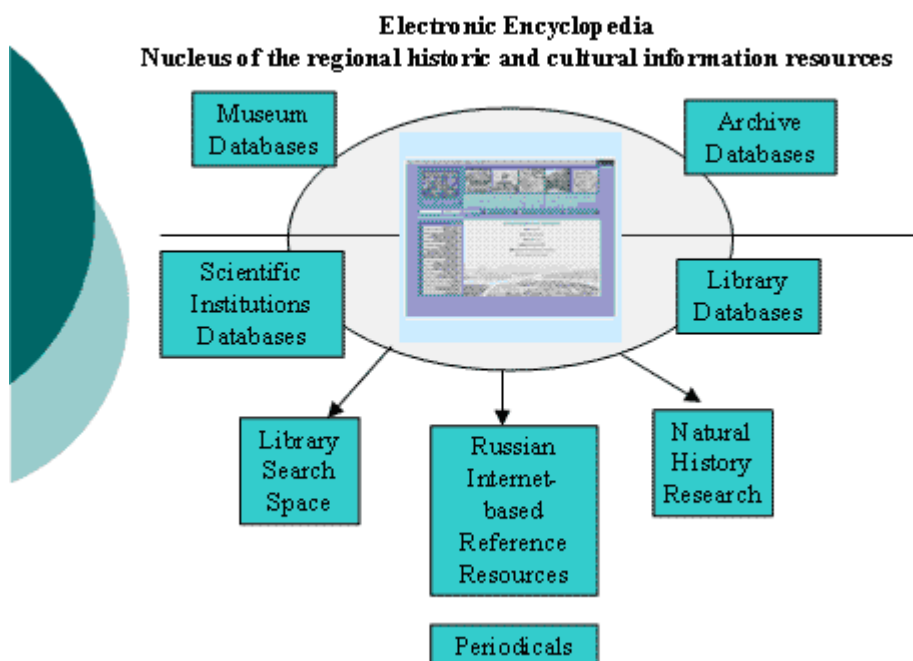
Electronic Encyclopedia
Nucleus of the regional historic and cultural information resources

Museum Databases

Archive Databases

Scientific Institutions Databases

Library Databases

Library Search Space

Russian Internet-based Reference Resources

Natural History Research

Periodicals